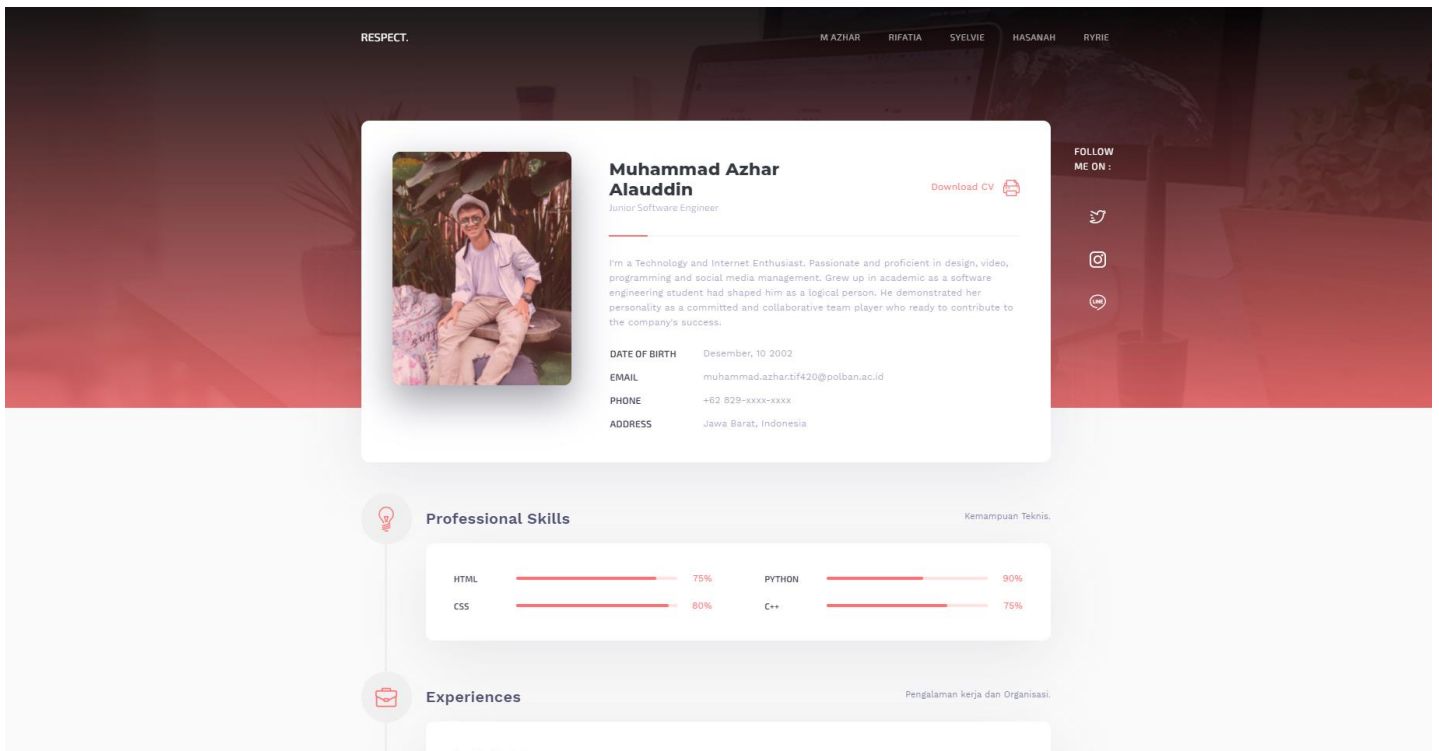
RESPECT.

M AZHAR RIFATIA SYELVIE HASANAH RYRIE

Muhammad Azhar Alauddin
Junior Software Engineer

Download CV

I'm a Technology and Internet Enthusiast. Passionate and proficient in design, video, programming and social media management. Grew up in academic as a software engineering student had shaped him as a logical person. He demonstrated her personality as a committed and collaborative team player who ready to contribute to the company's success.

DATE OF BIRTH Desember, 10 2002
EMAIL muhammad.azhar.tif420@polban.ac.id
PHONE +62 829-xxxx-xxxx
ADDRESS Jawa Barat, Indonesia

FOLLOW ME ON :

Professional Skills

Kemampuan Teknis.

HTML 75%
PYTHON 90%
CSS 80%
C++ 75%

Experiences

Pengalaman kerja dan Organisasi.